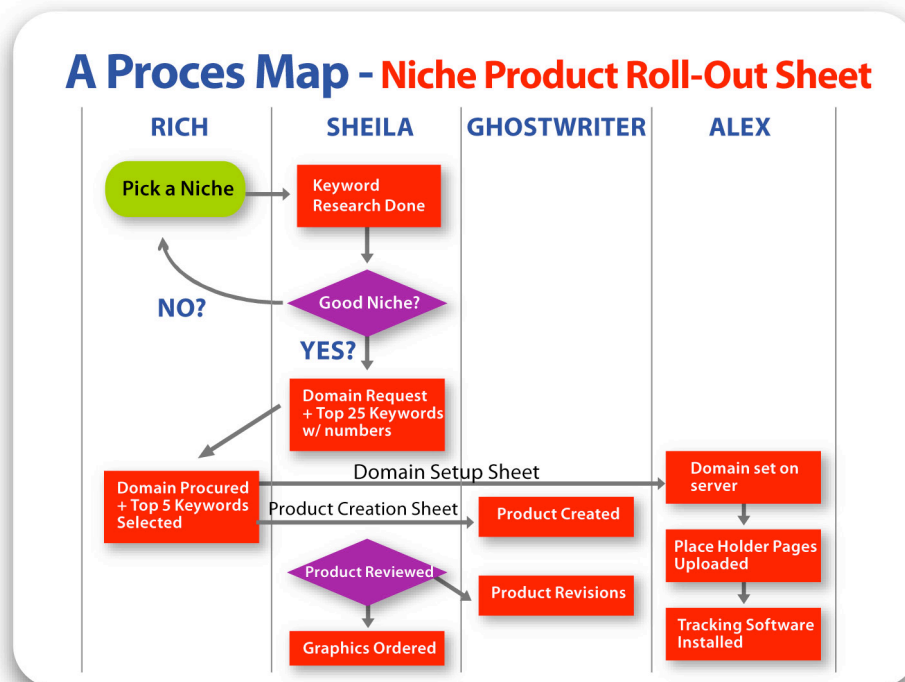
A Proces Map - Niche Product Roll-Out Sheet

RICH

SHEILA

GHOSTWRITER

ALEX

Pick a Niche

Keyword Research Done

Good Niche?

NO?

YES?

Domain Request + Top 25 Keywords w/ numbers

Domain Procured + Top 5 Keywords Selected

Domain Setup Sheet

Domain set on server

Product Creation Sheet

Product Created

Place Holder Pages Uploaded

Product Reviewed

Product Revisions

Tracking Software Installed

Graphics Ordered